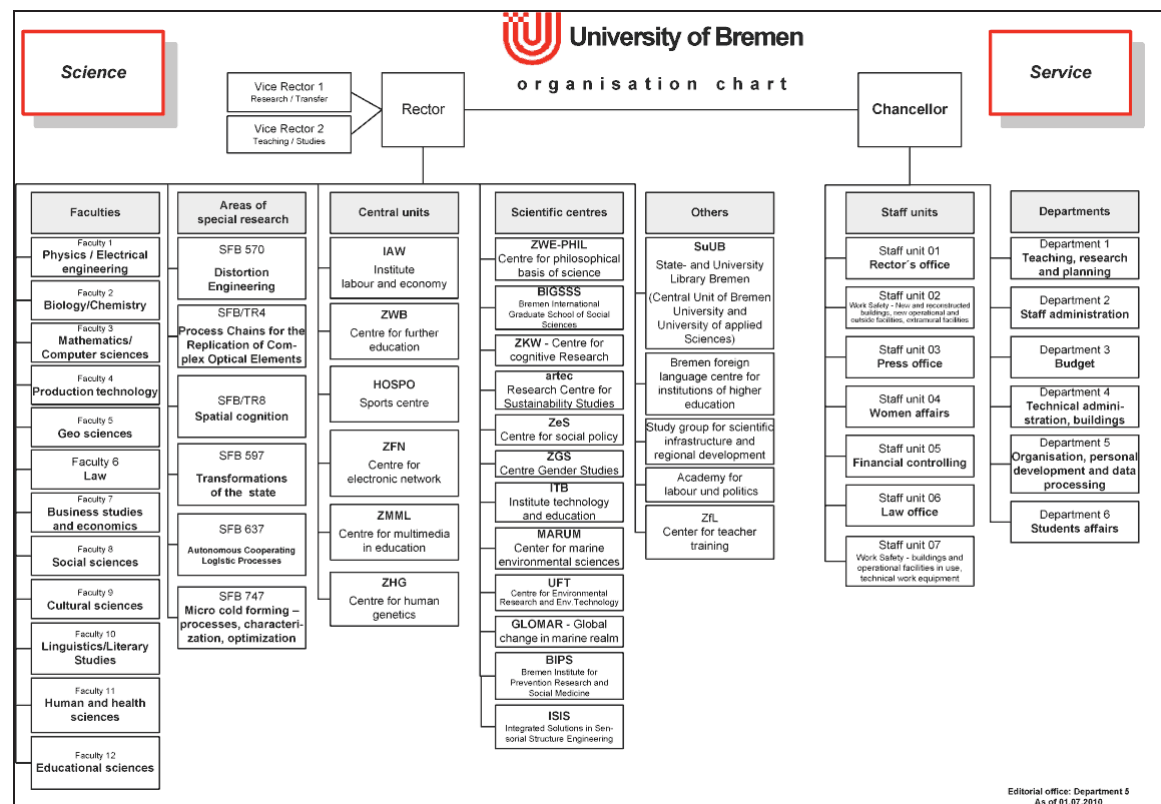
University of Bremen

organisation chart

Science

Service

Vice Rector 1
Research / Transfer

Vice Rector 2
Teaching / Studies

Rector

Chancellor

Faculties

Faculty 1
Physics / Electrical engineering

Faculty 2
Biology/Chemistry

Faculty 3
Mathematics/ Computer sciences

Faculty 4
Production technology

Faculty 5
Geo sciences

Faculty 6
Law

Faculty 7
Business studies and economics

Faculty 8
Social sciences

Faculty 9
Cultural sciences

Faculty 10
Linguistics/Literary Studies

Faculty 11
Human and health sciences

Faculty 12
Educational sciences

Areas of special research

SFB 570
Distortion Engineering

SFB/TR4
Process Chains for the Replication of Complex Optical Elements

SFB/TR8
Spatial cognition

SFB 597
Transformations of the state

SFB 637
Autonomous Cooperating Logistic Processes

SFB 747
Micro cold forming – processes, characterization, optimization

Central units

IAW
Institute labour and economy

ZWB
Centre for further education

HOSPO
Sports centre

ZFN
Centre for electronic network

ZMML
Centre for multimedia in education

ZHG
Centre for human genetics

Scientific centres

ZWE-PHIL
Centre for philosophical basis of science

BIGSSS
Bremen International Graduate School of Social Sciences

ZKW - Centre for cognitive Research

artec
Research Centre for Sustainability Studies

ZeS
Centre for social policy

ZGS
Centre Gender Studies

ITB
Institute technology and education

MARUM
Center for marine environmental sciences

UFT
Centre for Environmental Research and Env.Technology

GLOMAR - Global change in marine realm

BIPS
Bremen Institute for Prevention Research and Social Medicine

ISIS
Integrated Solutions in Sensorial Structure Engineering

Others

SuUB
State- and University Library Bremen
(Central Unit of Bremen University and University of applied Sciences)

Bremen foreign language centre for institutions of higher education

Study group for scientific infrastructure and regional development

Academy for labour und politics

ZfL
Center for teacher training

Staff units

Staff unit 01
Rector´s office

Staff unit 02
Work Safety - New and reconstructed buildings, new operational and outside facilities, extramural facilities

Staff unit 03
Press office

Staff unit 04
Women affairs

Staff unit 05
Financial controlling

Staff unit 06
Law office

Staff unit 07
Work Safety - buildings and operational facilities in use, technical work equipment

Departments

Department 1
Teaching, research and planning

Department 2
Staff administration

Department 3
Budget

Department 4
Technical administration, buildings

Department 5
Organisation, personal development and data processing

Department 6
Students affairs

Editorial office: Department 5
As of 01.07.2010